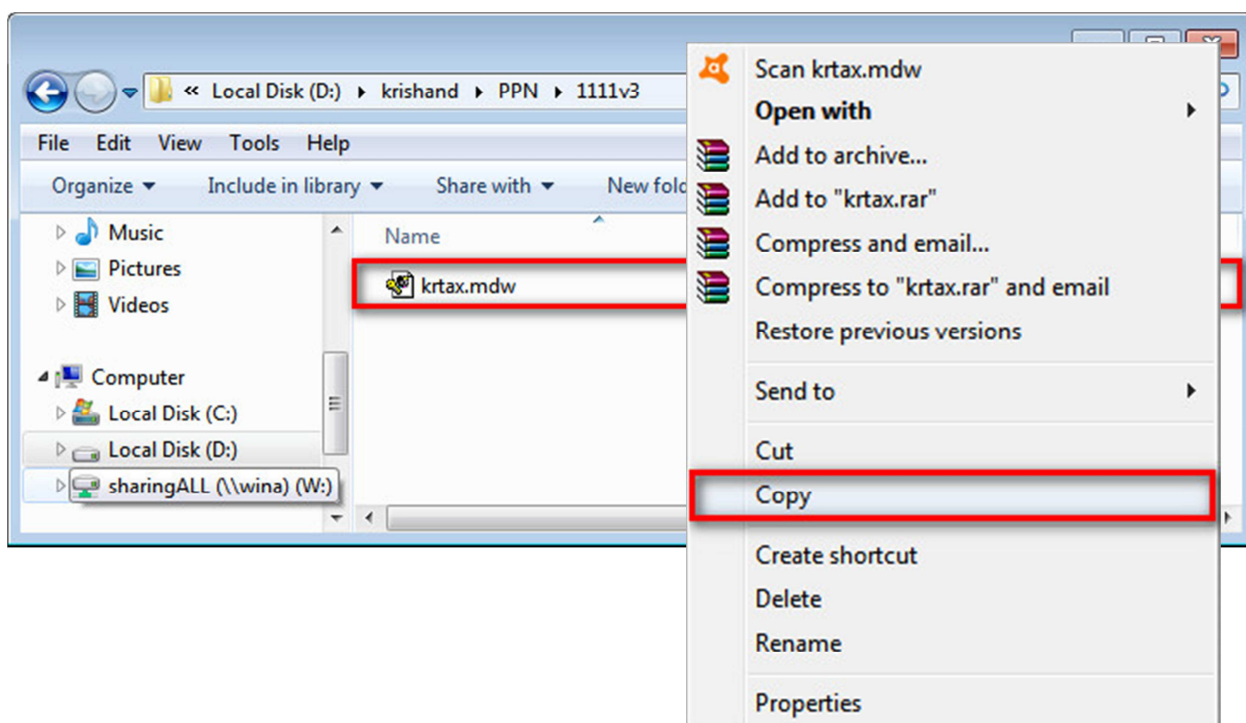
« Local Disk (D:) ▸ krishand ▸ PPN ▸ 1111v3

File Edit View Tools Help

Organize ▾ Include in library ▾ Share with ▾ New fold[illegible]

Music
Pictures
Videos

Computer
Local Disk (C:)
Local Disk (D:)
sharingALL (\\wina) (W:)

Name

krtax.mdw

Scan krtax.mdw
Open with
Add to archive...
Add to "krtax.rar"
Compress and email...
Compress to "krtax.rar" and email
Restore previous versions
Send to
Cut
Copy
Create shortcut
Delete
Rename
Properties